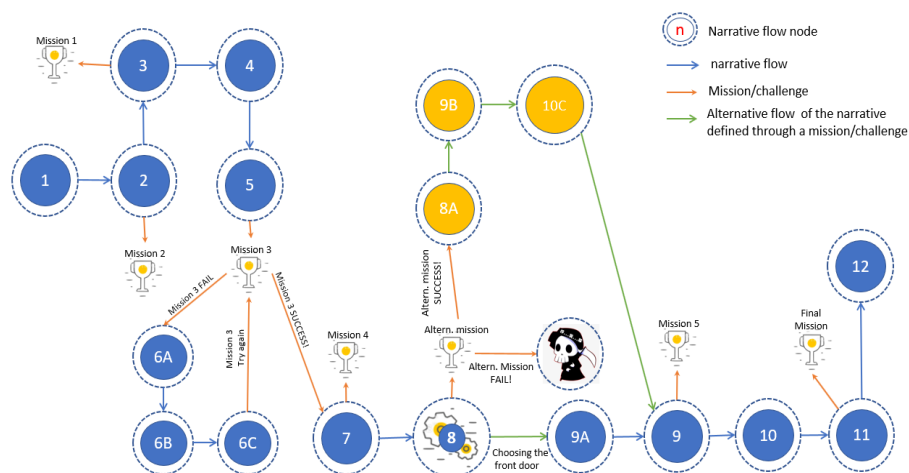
n Narrative flow node
narrative flow
Mission/challenge
Alternative flow of the narrative defined through a mission/challenge

Mission 1
3
4
9B
10C
1
2
5
8A
Mission 2
Mission 3
Mission 3 FAIL
Mission 3 SUCCESS!
Altern. mission SUCCESS!
12
Mission 3 Try again
Mission 4
Altern. mission
Altern. Mission FAIL!
Mission 5
Final Mission
6A
6B
6C
7
8
Choosing the front door
9A
9
10
11